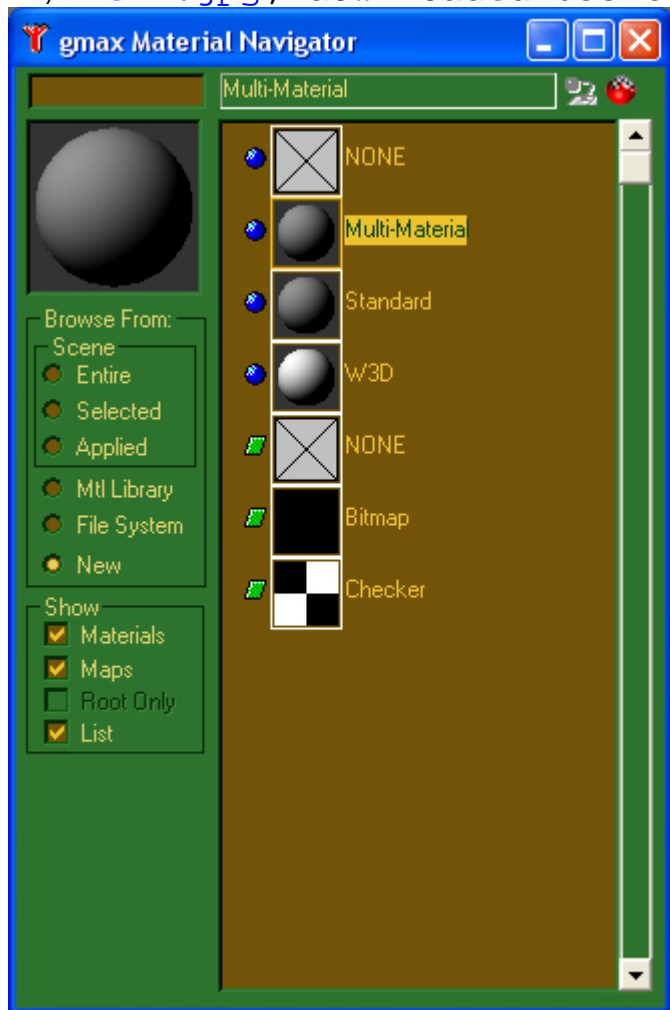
gmax Material Navigator

Multi-Material

NONE
Multi-Materia
Standard
W3D
NONE
Bitmap
Checker

Browse From:
Scene
Entire
Selected
Applied
Mtl Library
File System
New

Show
Materials
Maps
Root Only
List